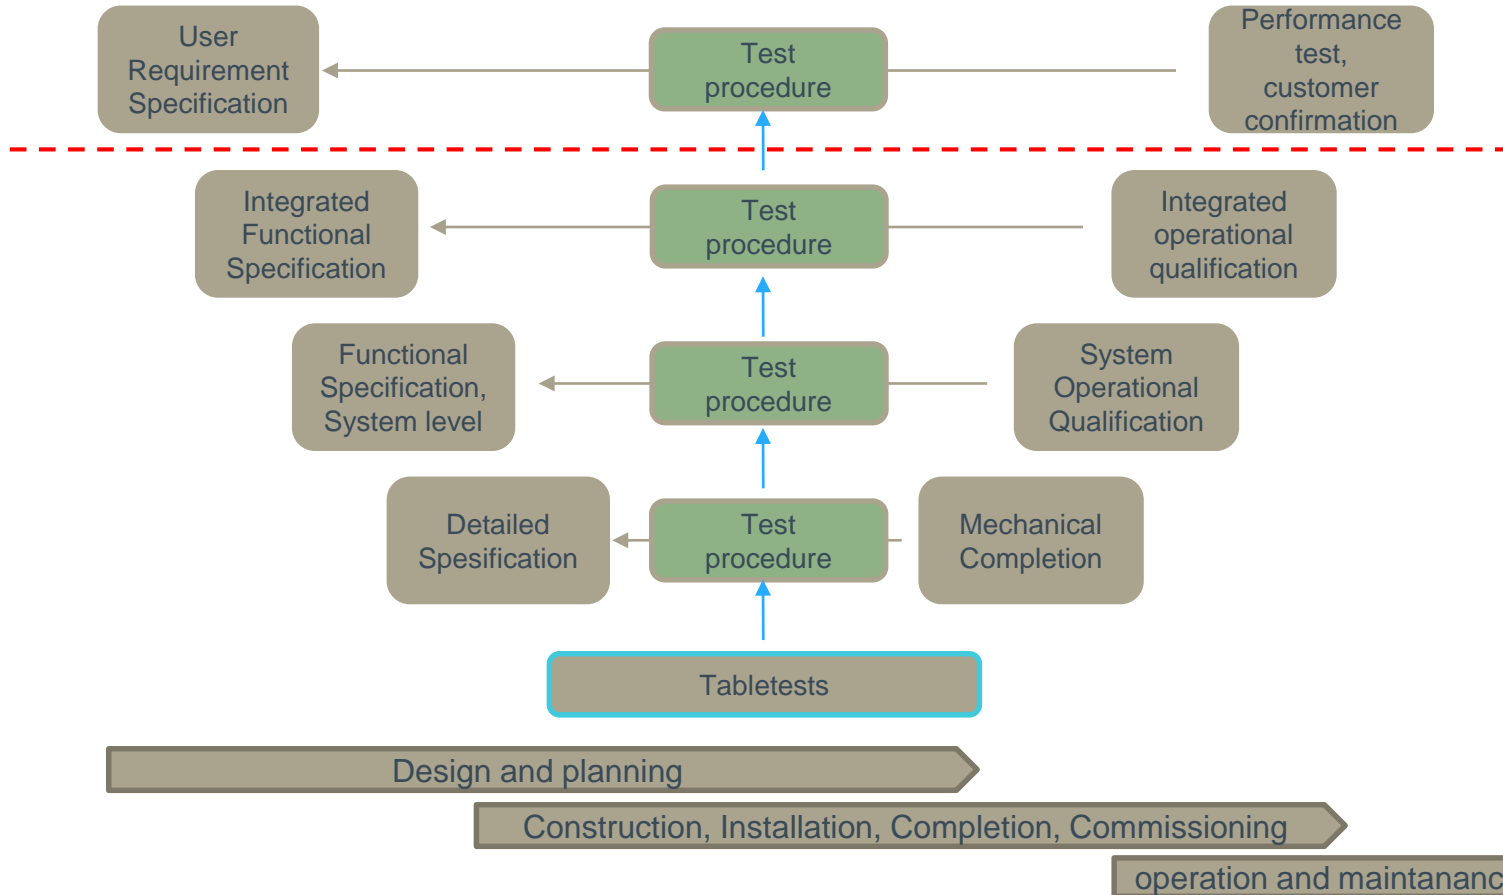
User Requirement Specification

Test procedure

Performance test, customer confirmation

Integrated Functional Specification

Test procedure

Integrated operational qualification

Functional Specification, System level

Test procedure

System Operational Qualification

Detailed Spesification

Test procedure

Mechanical Completion

Tabletests

Design and planning

Construction, Installation, Completion, Commissioning

operation and maintananc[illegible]